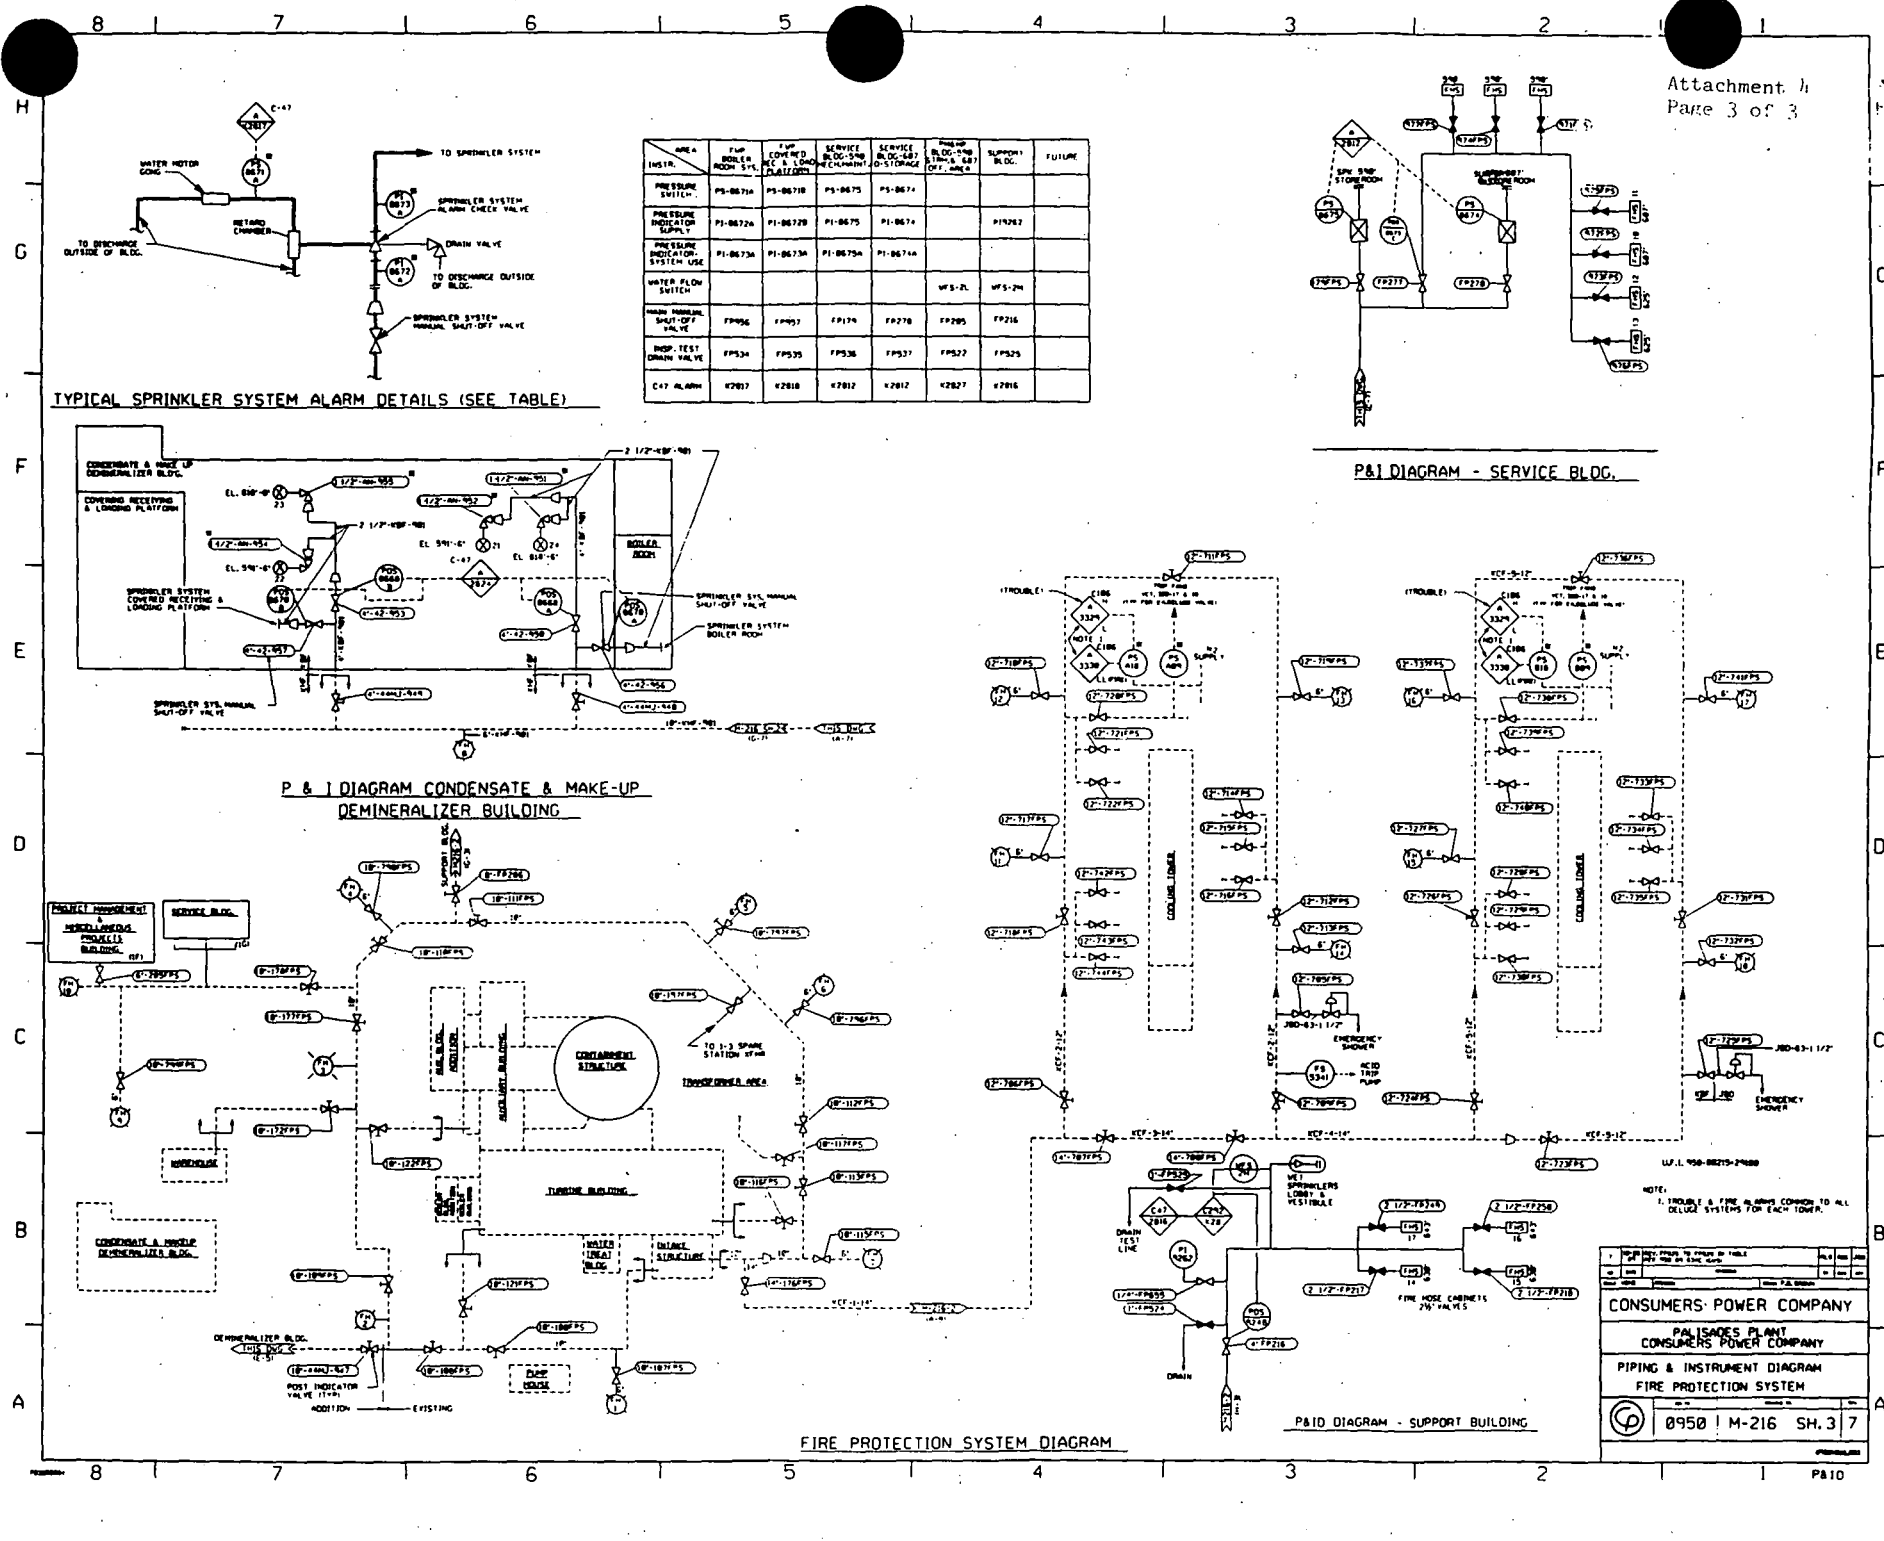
8 7 6 5 4 3 2 1

Attachment 4
Page 3 of 3

H

G

F

E

D

C

B

A

C-47
WATER MOTOR GONG
TO SPRINKLER SYSTEM
SPRINKLER SYSTEM ALARM CHECK VALVE
RETARD CHAMBER
TO DISCHARGE OUTSIDE OF BLDG.
DRAIN VALVE
TO DISCHARGE OUTSIDE OF BLDG.
SPRINKLER SYSTEM MANUAL SHUT-OFF VALVE

TYPICAL SPRINKLER SYSTEM ALARM DETAILS (SEE TABLE)

| INSTR. / AREA | FWP BOILER ROOM SYS. | FWP COVERED REC & LOAD PLATFORM | SERVICE BLDG-590 MECH/MAINT | SERVICE BLDG-607 O-STORAGE | BLDG-590 STRS & 687 OFF. AREA | SUPPORT BLDG. | FUTURE |
|---|---|---|---|---|---|---|---|
| PRESSURE SWITCH | PS-8671A | PS-8671B | PS-8675 | PS-8674 | | | |
| PRESSURE INDICATOR SUPPLY | PI-8672A | PI-8672B | PI-8675 | PI-8674 | | PI9262 | |
| PRESSURE INDICATOR SYSTEM USE | PI-8673A | PI-8673A | PI-8675A | PI-8674A | | | |
| WATER FLOW SWITCH | | | | | WFS-2L | WFS-2M | |
| MAIN MANUAL SHUT-OFF VALVE | FP956 | FP957 | FP179 | FP278 | FP285 | FP216 | |
| INSP. TEST DRAIN VALVE | FP534 | FP535 | FP536 | FP537 | FP522 | FP525 | |
| C47 ALARM | K2817 | K2818 | K2812 | K2812 | K2827 | K2816 | |

SPK 590 STOREROOM
SUPPORT 607 STOREROOM

P&I DIAGRAM - SERVICE BLDG.

CONDENSATE & MAKE UP DEMINERALIZER BLDG.
COVERING RECEIVING & LOADING PLATFORM
BOILER ROOM
SPRINKLER SYSTEM COVERED RECEIVING & LOADING PLATFORM
SPRINKLER SYS. MANUAL SHUT-OFF VALVE
SPRINKLER SYSTEM BOILER ROOM
SPRINKLER SYS. MANUAL SHUT-OFF VALVE

P & I DIAGRAM CONDENSATE & MAKE-UP DEMINERALIZER BUILDING

(TROUBLE)
NOTE 1
COOLING TOWER
EMERGENCY SHOWER
ACID TRIP PUMP

PROJECT MANAGEMENT & MISCELLANEOUS PROJECTS BUILDING
SERVICE BLDG.
CONTAINMENT STRUCTURE
TRANSFORMER AREA
AUXILIARY BUILDING
TURBINE BUILDING
WATER TREAT BLDG
INTAKE STRUCTURE
PUMP HOUSE
WAREHOUSE
CONDENSATE & MAKEUP DEMINERALIZER BLDG.
TO 1-3 SPARE STATION
DEMINERALIZER BLDG.
POST INDICATOR VALVE
ADDITION —— EXISTING

FIRE PROTECTION SYSTEM DIAGRAM

DRAIN TEST LINE
WET SPRINKLERS LOBBY & VESTIBULE
FIRE HOSE CABINETS 2½" VALVES
DRAIN

P&ID DIAGRAM - SUPPORT BUILDING

NOTE:
1. TROUBLE & FIRE ALARMS COMMON TO ALL DELUGE SYSTEMS FOR EACH TOWER.

CONSUMERS POWER COMPANY
PALISADES PLANT
CONSUMERS POWER COMPANY
PIPING & INSTRUMENT DIAGRAM
FIRE PROTECTION SYSTEM
0950 M-216 SH.3 7
P&ID